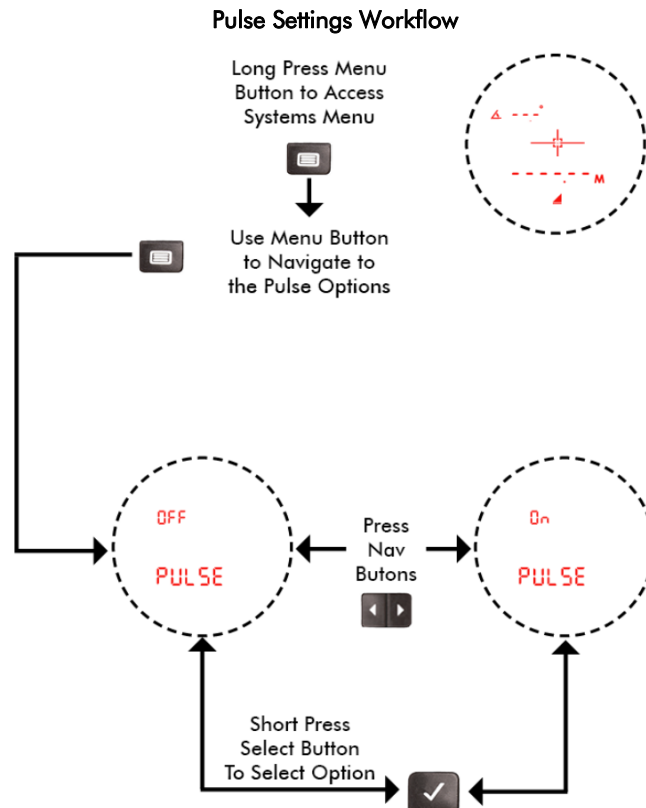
Pulse Settings Workflow

Long Press Menu Button to Access Systems Menu

M

Use Menu Button to Navigate to the Pulse Options

OFF

PULSE

Press Nav Butons

On

PULSE

Short Press Select Button To Select Option